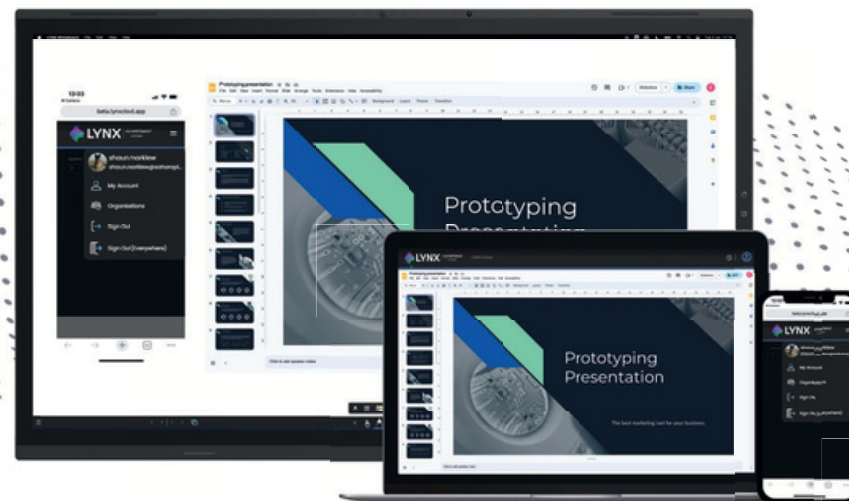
13:03
beta.lynxcloud.app
LYNX
shaun.marklew
My Account
Organisations
Sign Out
Sign Out (everywhere)

Prototyping presentation
Prototyping Presentation

LYNX
Prototyping presentation
Prototyping Presentation
The best marketing tool for your business.
Click to add speaker notes

LYNX
My Account
Organisations
Sign Out
Sign Out (everywhere)